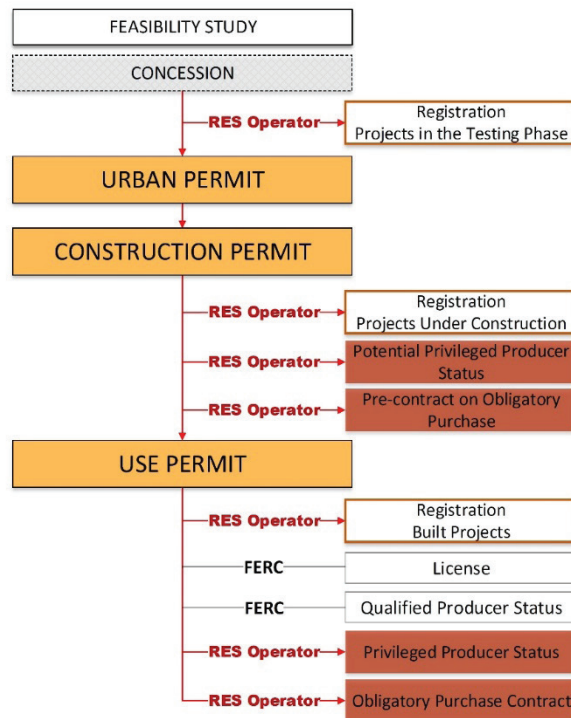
FEASIBILITY STUDY

CONCESSION

RES Operator

Registration
Projects in the Testing Phase

URBAN PERMIT

CONSTRUCTION PERMIT

RES Operator

Registration
Projects Under Construction

RES Operator

Potential Privileged Producer Status

RES Operator

Pre-contract on Obligatory Purchase

USE PERMIT

RES Operator

Registration
Built Projects

FERC

License

FERC

Qualified Producer Status

RES Operator

Privileged Producer Status

RES Operator

Obligatory Purchase Contract